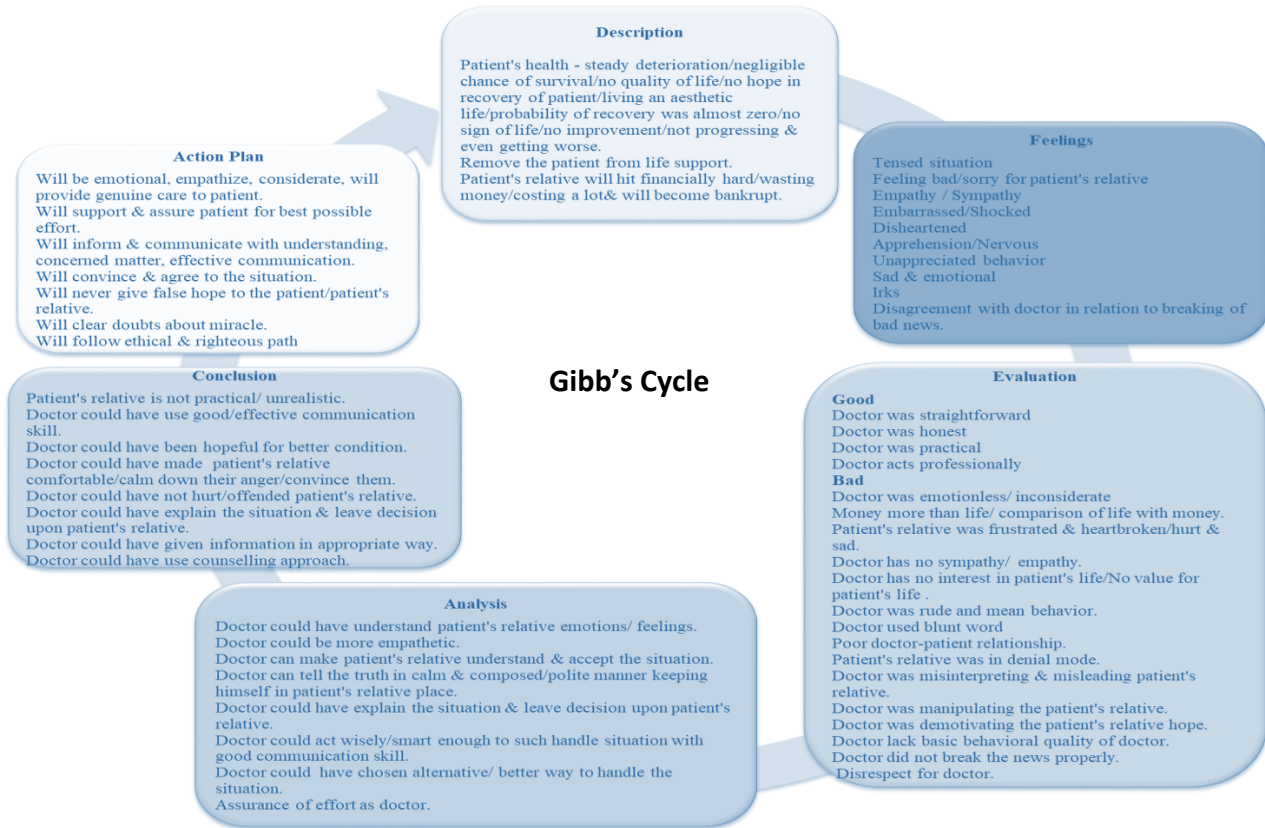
Description

Patient's health - steady deterioration/negligible chance of survival/no quality of life/no hope in recovery of patient/living an aesthetic life/probability of recovery was almost zero/no sign of life/no improvement/not progressing & even getting worse.
Remove the patient from life support.
Patient's relative will hit financially hard/wasting money/costing a lot& will become bankrupt.

Feelings

Tensed situation
Feeling bad/sorry for patient's relative
Empathy / Sympathy
Embarrassed/Shocked
Disheartened
Apprehension/Nervous
Unappreciated behavior
Sad & emotional
Irks
Disagreement with doctor in relation to breaking of bad news.

Evaluation

Good
Doctor was straightforward
Doctor was honest
Doctor was practical
Doctor acts professionally
Bad
Doctor was emotionless/ inconsiderate
Money more than life/ comparison of life with money.
Patient's relative was frustrated & heartbroken/hurt & sad.
Doctor has no sympathy/ empathy.
Doctor has no interest in patient's life/No value for patient's life .
Doctor was rude and mean behavior.
Doctor used blunt word
Poor doctor-patient relationship.
Patient's relative was in denial mode.
Doctor was misinterpreting & misleading patient's relative.
Doctor was manipulating the patient's relative.
Doctor was demotivating the patient's relative hope.
Doctor lack basic behavioral quality of doctor.
Doctor did not break the news properly.
Disrespect for doctor.

Analysis

Doctor could have understand patient's relative emotions/ feelings.
Doctor could be more empathetic.
Doctor can make patient's relative understand & accept the situation.
Doctor can tell the truth in calm & composed/polite manner keeping himself in patient's relative place.
Doctor could have explain the situation & leave decision upon patient's relative.
Doctor could act wisely/smart enough to such handle situation with good communication skill.
Doctor could have chosen alternative/ better way to handle the situation.
Assurance of effort as doctor.

Conclusion

Patient's relative is not practical/ unrealistic.
Doctor could have use good/effective communication skill.
Doctor could have been hopeful for better condition.
Doctor could have made patient's relative comfortable/calm down their anger/convince them.
Doctor could have not hurt/offended patient's relative.
Doctor could have explain the situation & leave decision upon patient's relative.
Doctor could have given information in appropriate way.
Doctor could have use counselling approach.

Action Plan

Will be emotional, empathize, considerate, will provide genuine care to patient.
Will support & assure patient for best possible effort.
Will inform & communicate with understanding, concerned matter, effective communication.
Will convince & agree to the situation.
Will never give false hope to the patient/patient's relative.
Will clear doubts about miracle.
Will follow ethical & righteous path

Gibb's Cycle